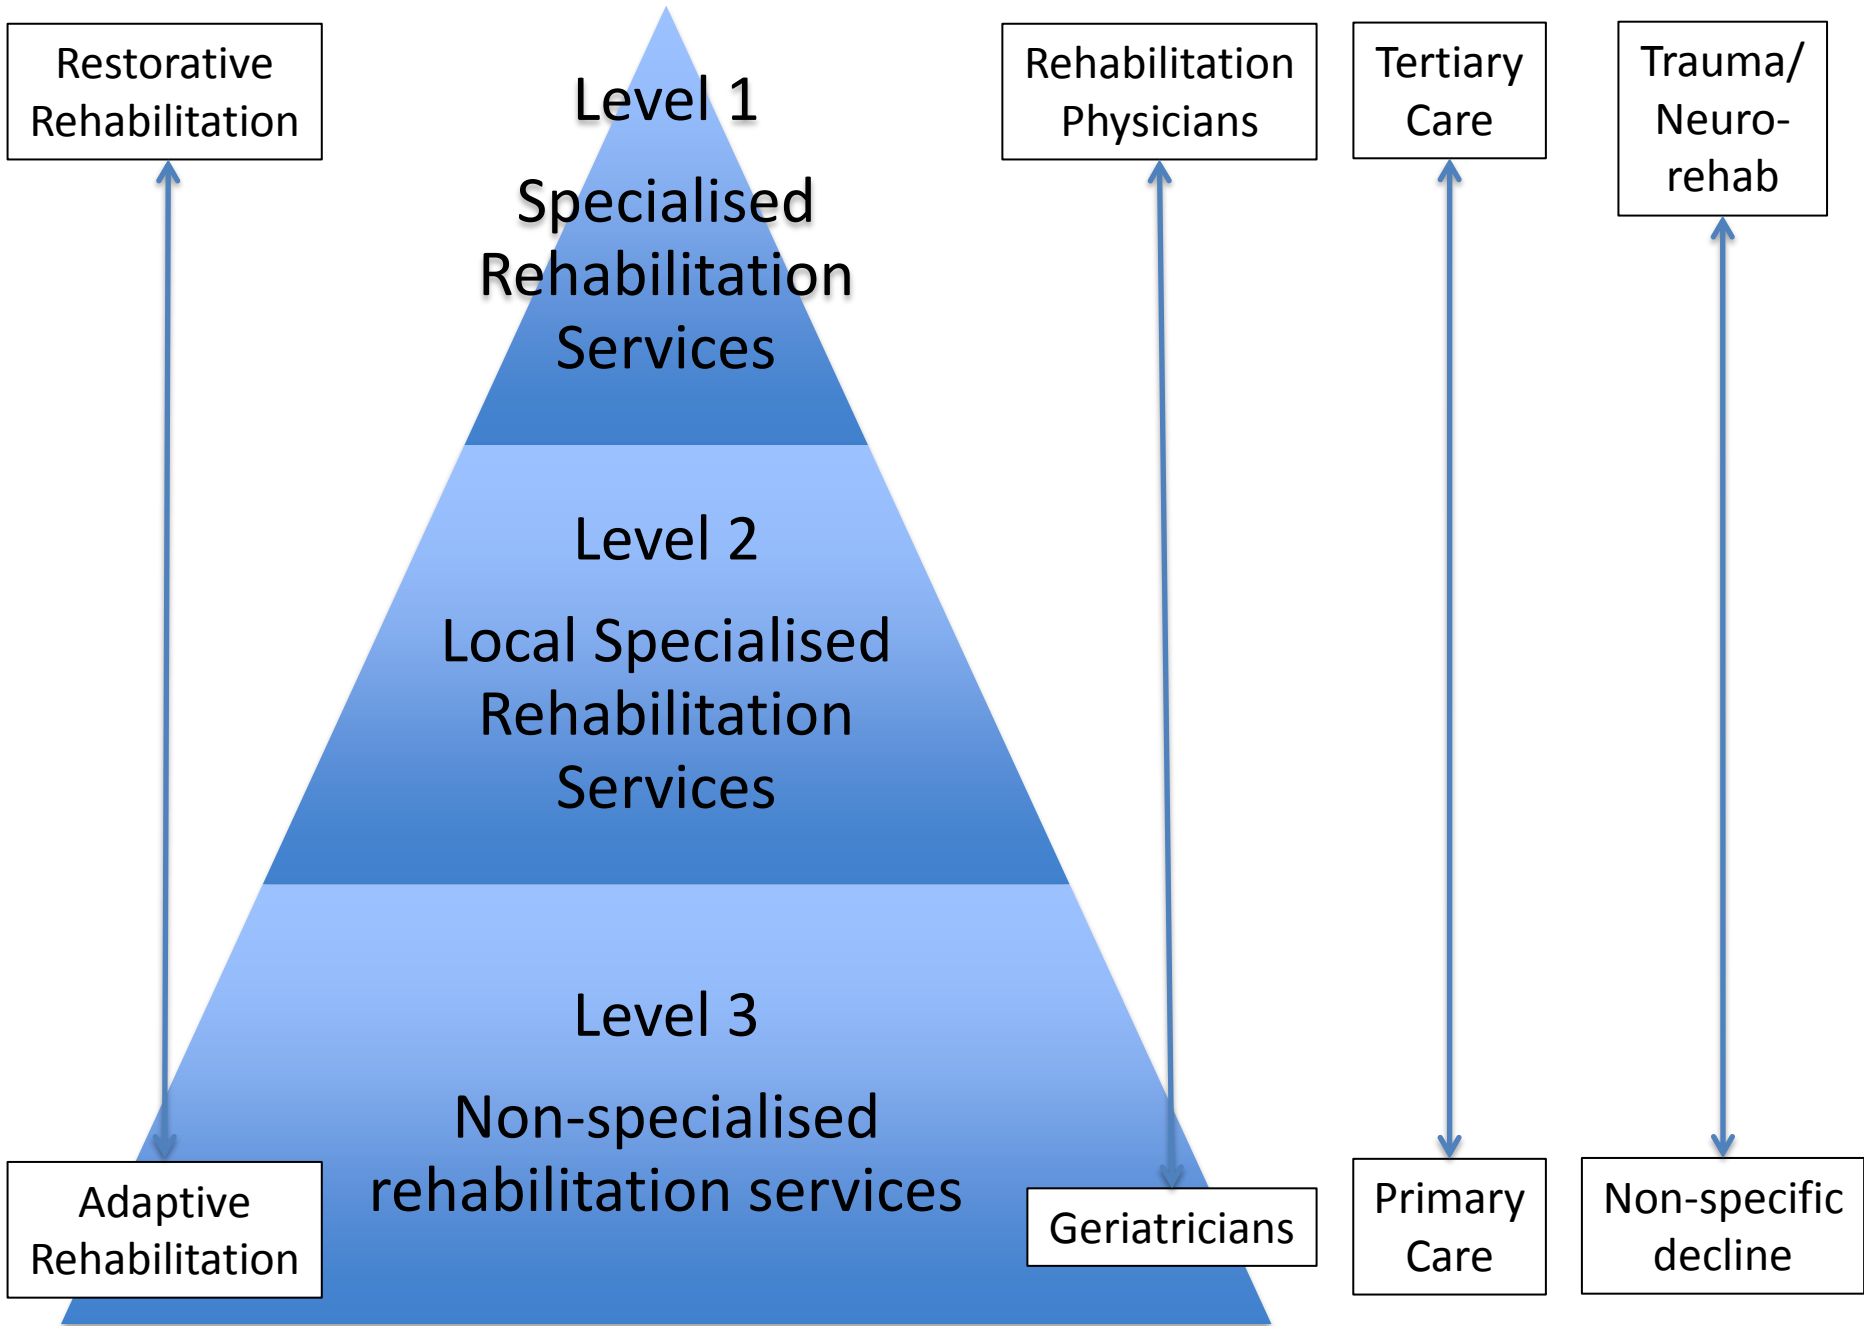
Restorative Rehabilitation

Level 1

Specialised Rehabilitation Services

Rehabilitation Physicians

Tertiary Care

Trauma/ Neuro-rehab

Level 2

Local Specialised Rehabilitation Services

Level 3

Non-specialised rehabilitation services

Adaptive Rehabilitation

Geriatricians

Primary Care

Non-specific decline